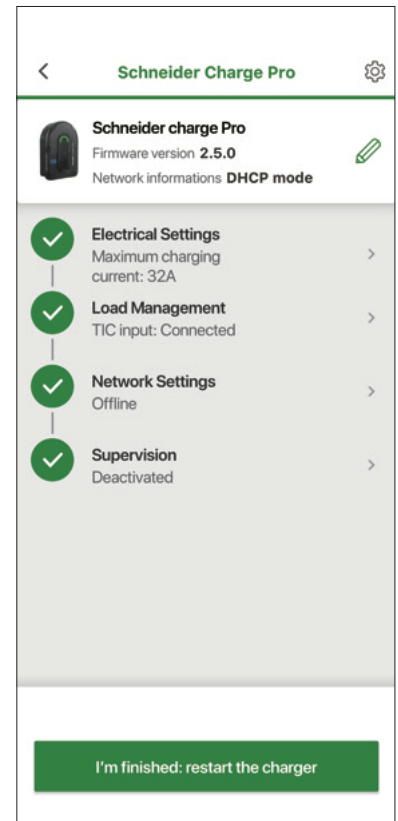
Schneider Charge Pro

Schneider charge Pro
Firmware version 2.5.0
Network informations DHCP mode

Electrical Settings
Maximum charging current: 32A

Load Management
TIC input: Connected

Network Settings
Offline

Supervision
Deactivated

I'm finished: restart the charger